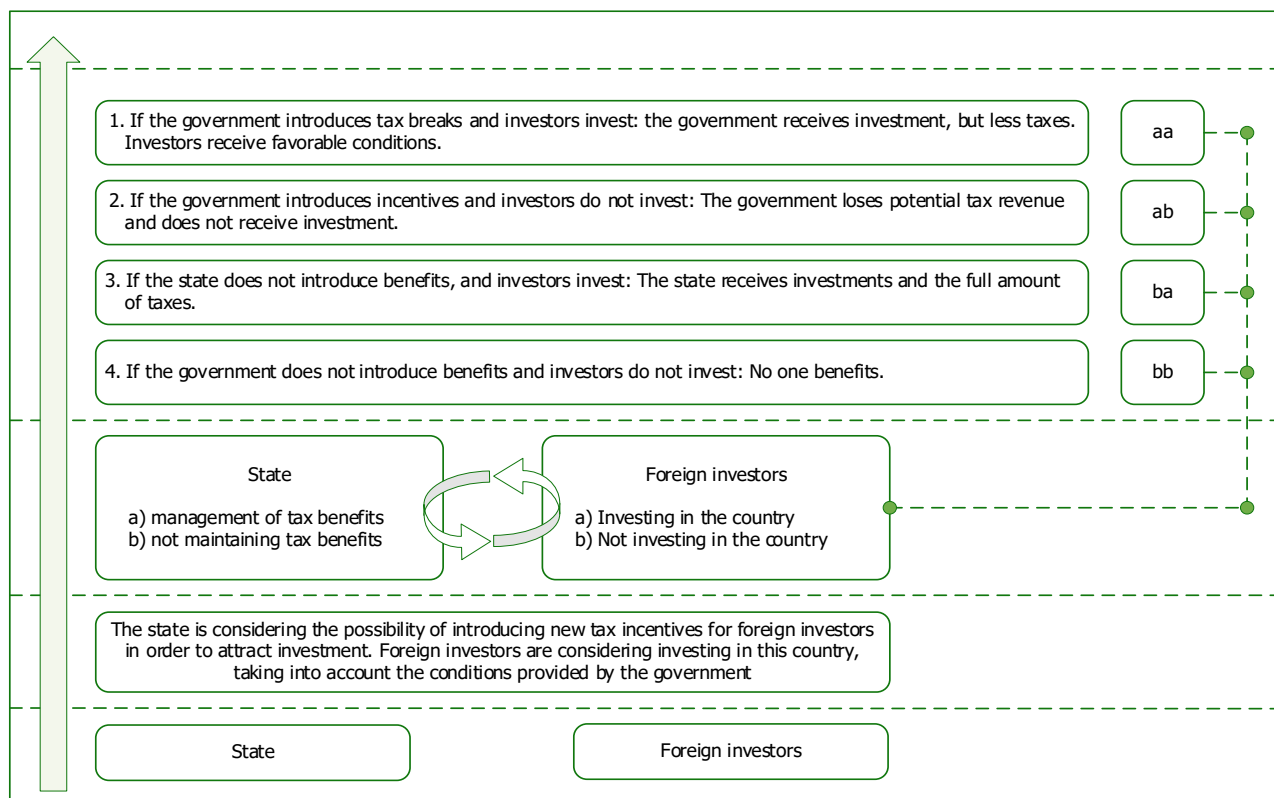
1. If the government introduces tax breaks and investors invest: the government receives investment, but less taxes. Investors receive favorable conditions.

aa

2. If the government introduces incentives and investors do not invest: The government loses potential tax revenue and does not receive investment.

ab

3. If the state does not introduce benefits, and investors invest: The state receives investments and the full amount of taxes.

ba

4. If the government does not introduce benefits and investors do not invest: No one benefits.

bb

State

a) management of tax benefits
b) not maintaining tax benefits

Foreign investors

a) Investing in the country
b) Not investing in the country

The state is considering the possibility of introducing new tax incentives for foreign investors in order to attract investment. Foreign investors are considering investing in this country, taking into account the conditions provided by the government

State

Foreign investors